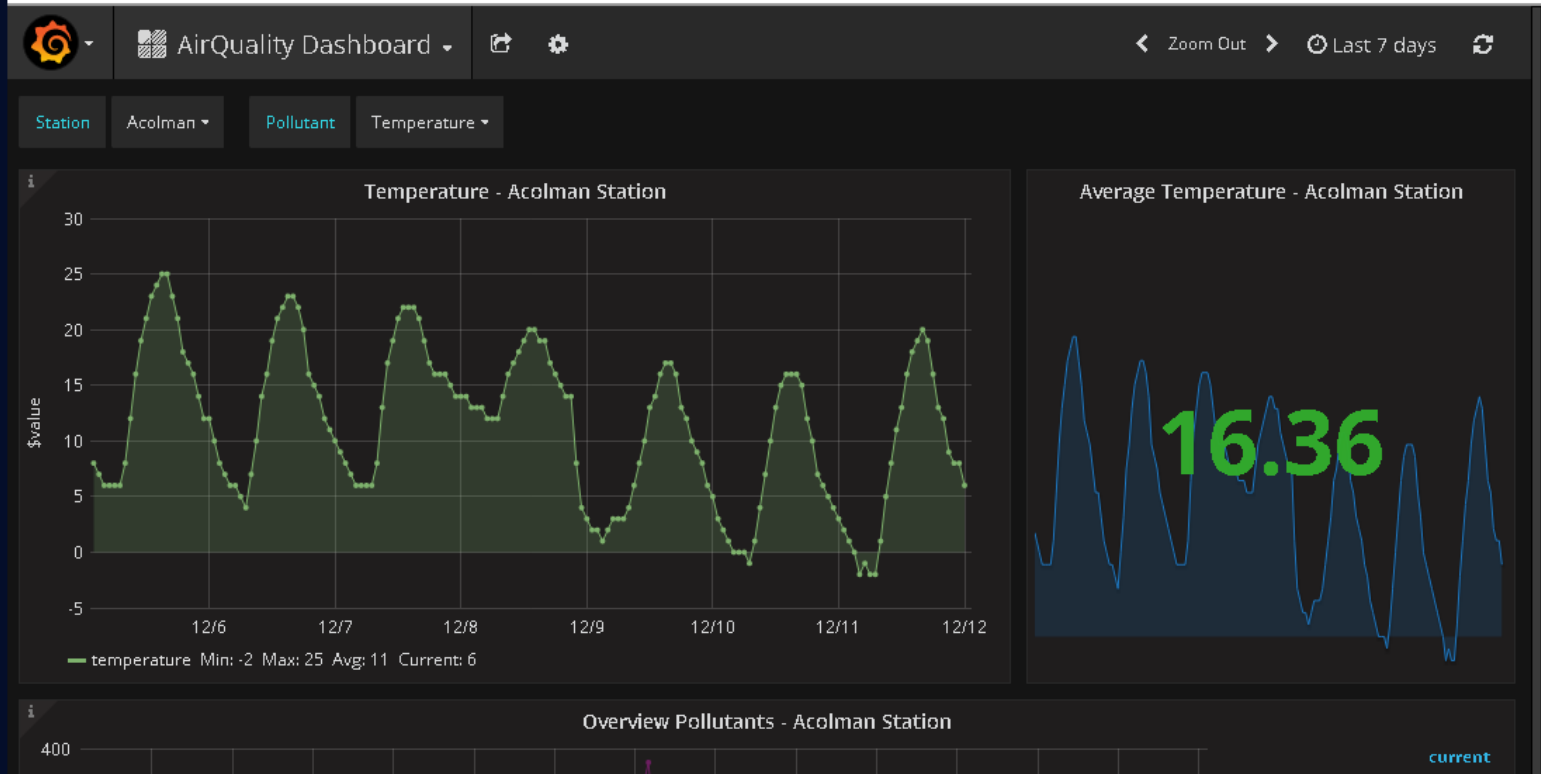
AirQuality Dashboard

Zoom Out

Last 7 days

Station Acolman

Pollutant Temperature

Temperature - Acolman Station

30
25
20
15
10
5
0
-5

$value

12/6 12/7 12/8 12/9 12/10 12/11 12/12

temperature Min: -2 Max: 25 Avg: 11 Current: 6

Average Temperature - Acolman Station

16.36

Overview Pollutants - Acolman Station

400

current